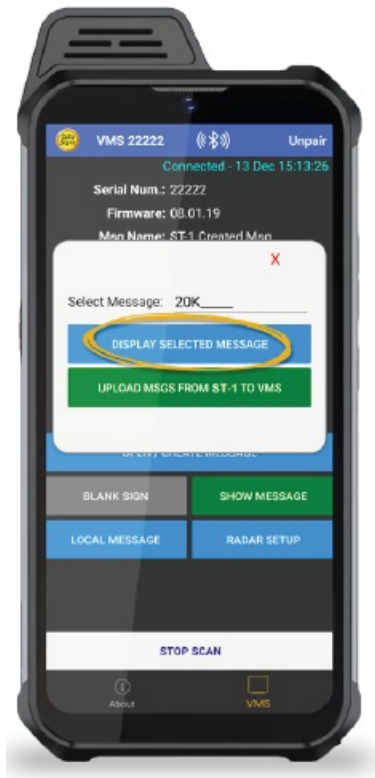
VMS 22222
Unpair
Connected - 13 Dec 15:13:26
Serial Num.: 22222
Firmware: 08.01.19
Msg Name: ST-1 Created Msg

X
Select Message: 20K____
DISPLAY SELECTED MESSAGE
UPLOAD MSGS FROM ST-1 TO VMS

OPEN / CREATE MESSAGE
BLANK SIGN
SHOW MESSAGE
LOCAL MESSAGE
RADAR SETUP
STOP SCAN
About
VMS